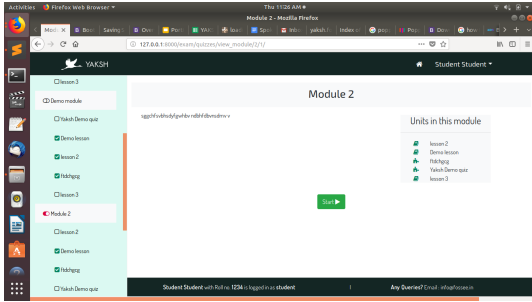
Activities Firefox Web Browser ▾ Thu 11:26 AM ●

Module 2 - Mozilla Firefox

Modi × | Boo | Saving | Ove | Pyt | YAK | lear | Spo | Inbo | yaksh. | Index of | pip | Pip | Do | how | +

127.0.0.1:8000/exam/quizzes/view_module/2/1/

YAKSH

Student Student ▾

lesson 3

Demo module

Yaksh Demo quiz

Demo lesson

lesson 2

ffdchgcg

lesson 3

Module 2

lesson 2

Demo lesson

ffdchgcg

Yaksh Demo quiz

Module 2

sggchfsvbhsdyfgwhbv ndbhfdbmsdmv v

Units in this module

lesson 2

Demo lesson

ffdchgcg

Yaksh Demo quiz

lesson 3

Start ▶

Student Student with Roll no. 1234 is logged in as student

Any Queries? Email : info@fossee.in